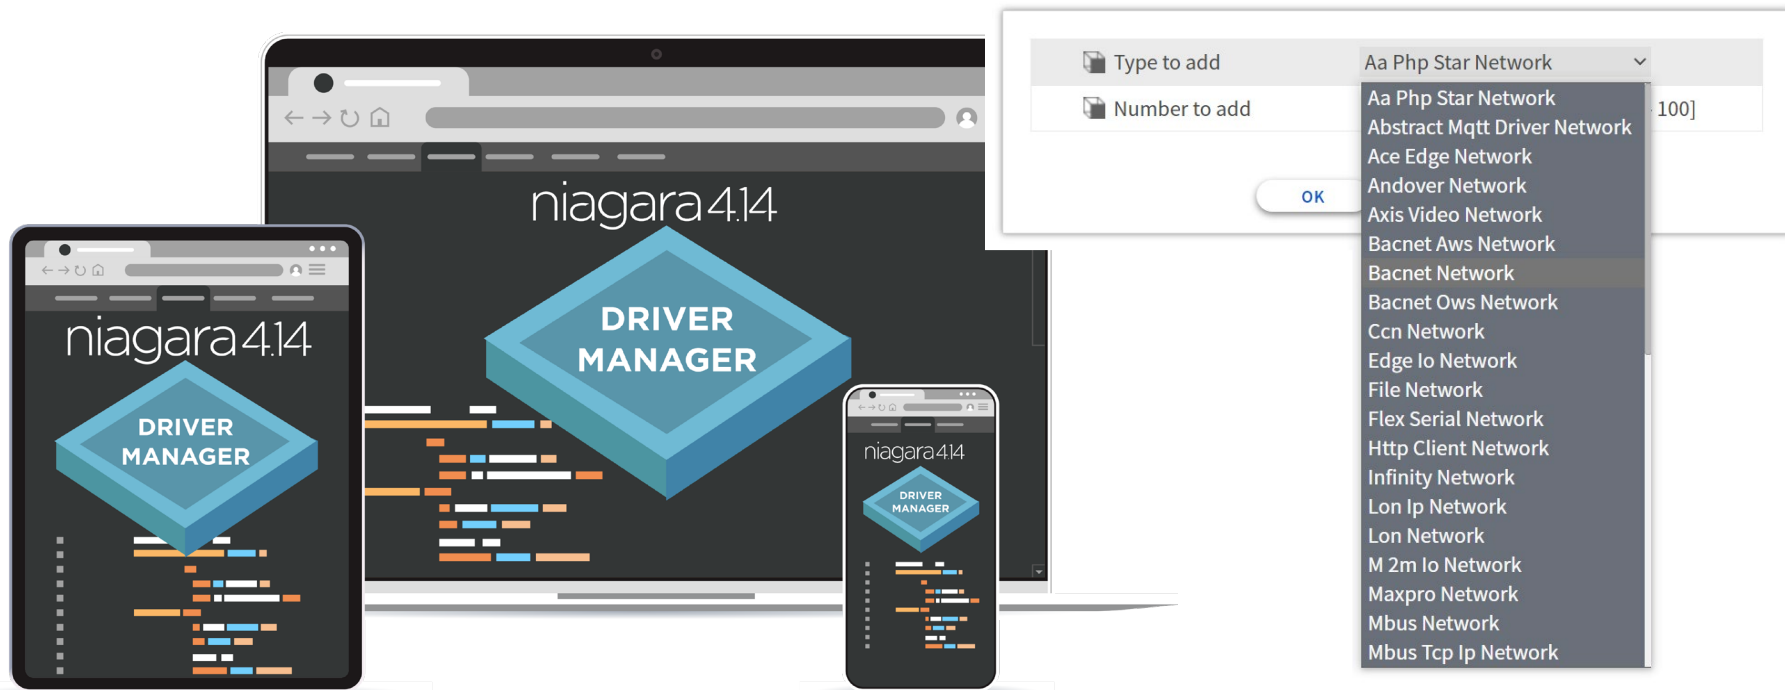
niagara 4.14

DRIVER MANAGER

niagara 4.14

DRIVER MANAGER

niagara 4.14

DRIVER MANAGER

Type to add
Aa Php Star Network

Number to add
100]

OK

Aa Php Star Network
Abstract Mqtt Driver Network
Ace Edge Network
Andover Network
Axis Video Network
Bacnet Aws Network
Bacnet Network
Bacnet Ows Network
Ccn Network
Edge Io Network
File Network
Flex Serial Network
Http Client Network
Infinity Network
Lon Ip Network
Lon Network
M 2m Io Network
Maxpro Network
Mbus Network
Mbus Tcp Ip Network